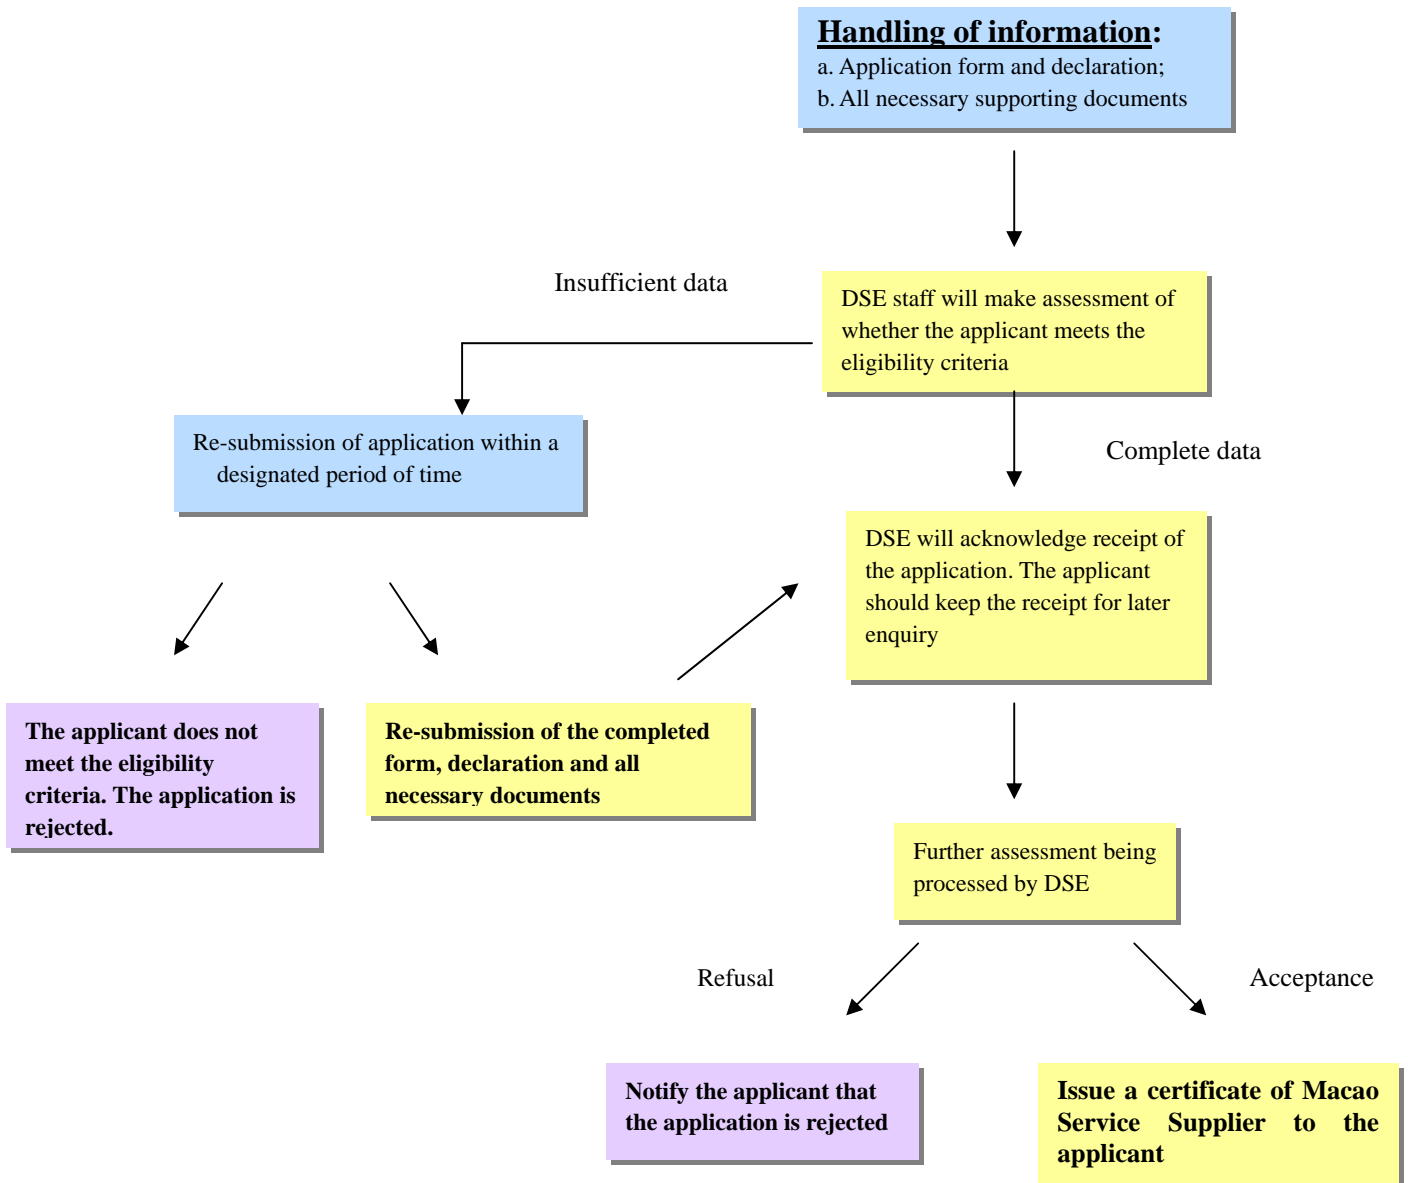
Handling of information:
a. Application form and declaration;
b. All necessary supporting documents

Insufficient data

DSE staff will make assessment of whether the applicant meets the eligibility criteria

Re-submission of application within a designated period of time

Complete data

DSE will acknowledge receipt of the application. The applicant should keep the receipt for later enquiry

The applicant does not meet the eligibility criteria. The application is rejected.

Re-submission of the completed form, declaration and all necessary documents

Further assessment being processed by DSE

Refusal

Acceptance

Notify the applicant that the application is rejected

Issue a certificate of Macao Service Supplier to the applicant